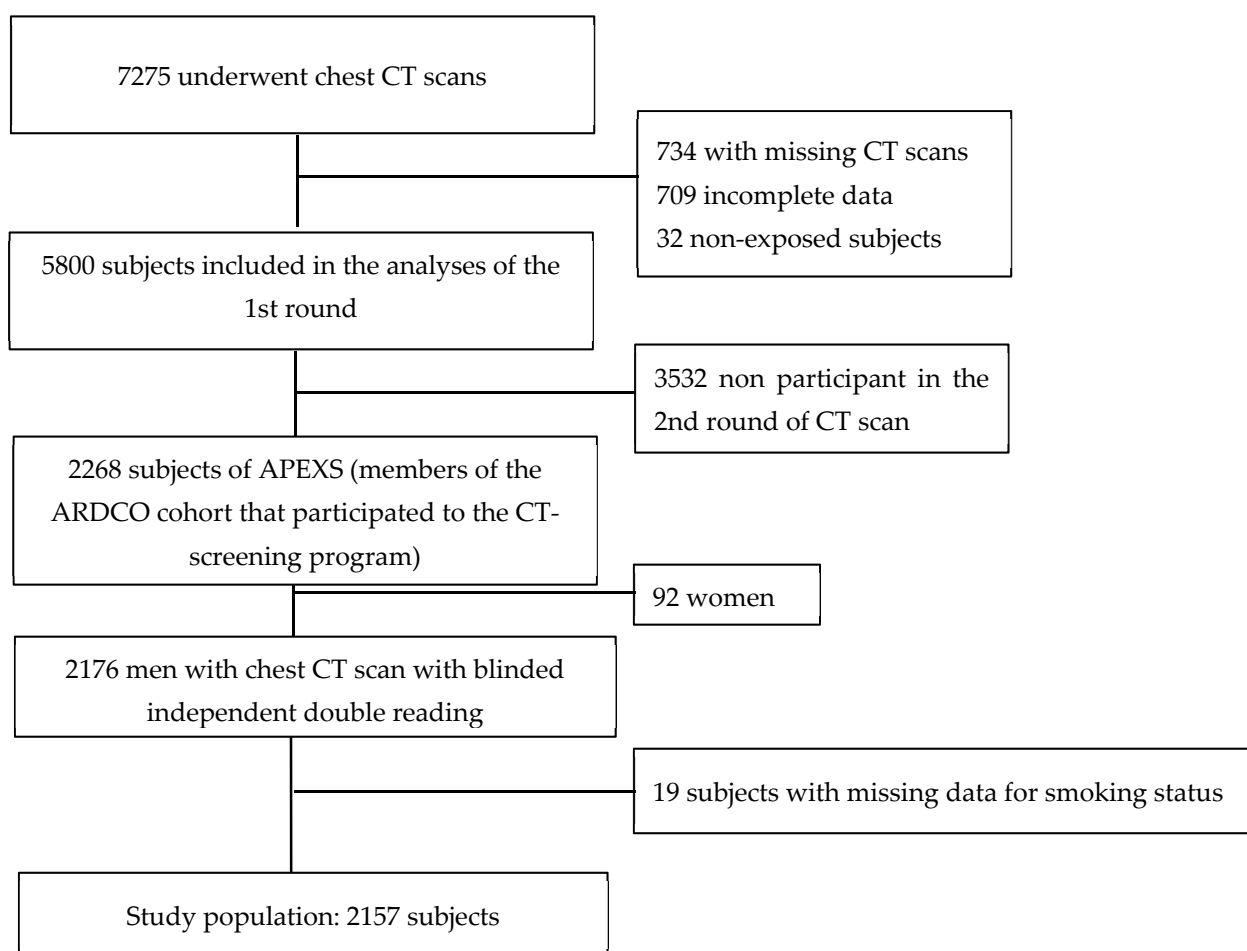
7275 underwent chest CT scans

734 with missing CT scans
709 incomplete data
32 non-exposed subjects

5800 subjects included in the analyses of the 1st round

3532 non participant in the 2nd round of CT scan

2268 subjects of APEXS (members of the ARDCO cohort that participated to the CT-screening program)

92 women

2176 men with chest CT scan with blinded independent double reading

19 subjects with missing data for smoking status

Study population: 2157 subjects